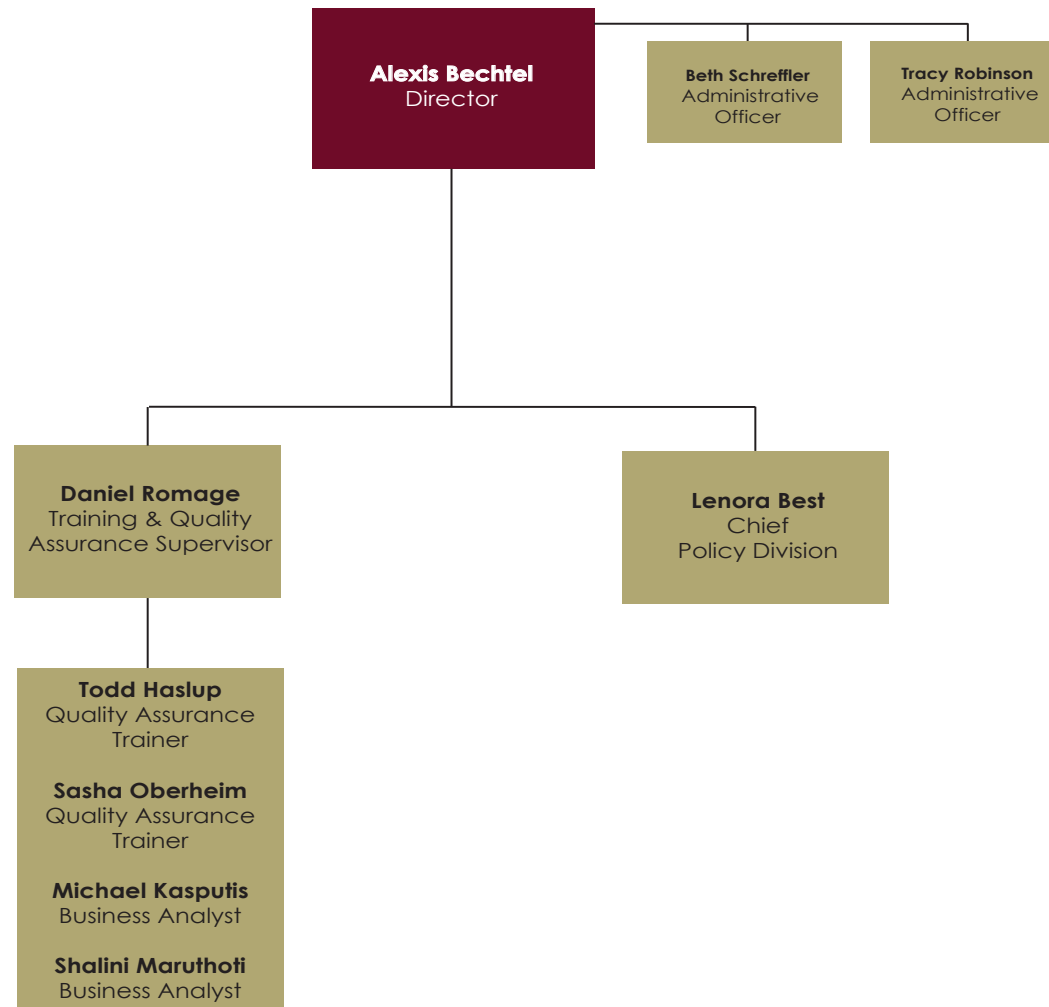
Alexis Bechtel
Director

Beth Schreffler
Administrative Officer

Tracy Robinson
Administrative Officer

Daniel Romage
Training & Quality Assurance Supervisor

Lenora Best
Chief
Policy Division

Todd Haslup
Quality Assurance Trainer

Sasha Oberheim
Quality Assurance Trainer

Michael Kasputis
Business Analyst

Shalini Maruthoti
Business Analyst